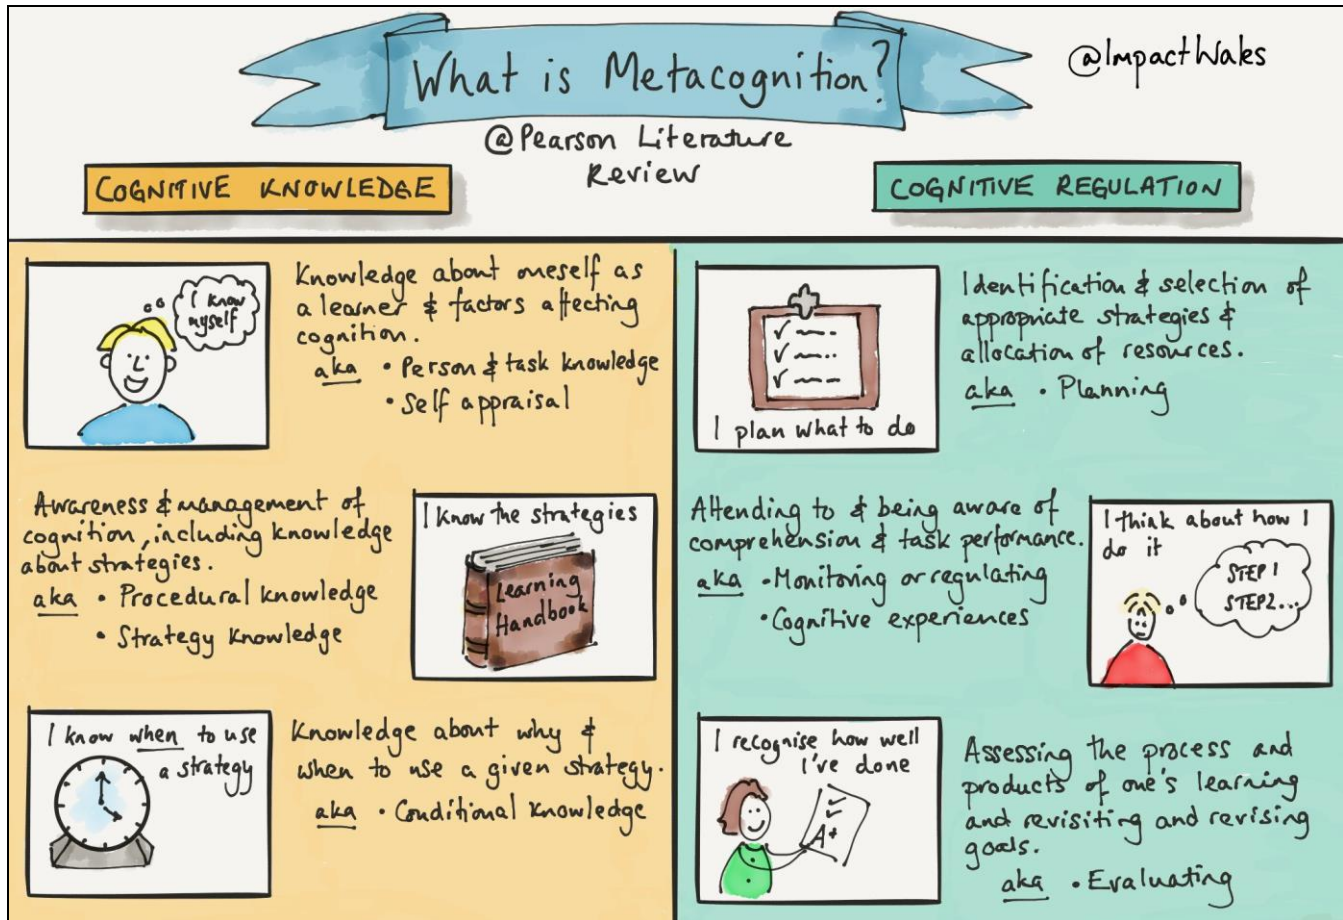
What is Metacognition?

@ImpactWales

@Pearson Literature Review

COGNITIVE KNOWLEDGE

COGNITIVE REGULATION

I know myself

Knowledge about oneself as a learner & factors affecting cognition.
aka • Person & task knowledge
• Self appraisal

Awareness & management of cognition, including knowledge about strategies.
aka • Procedural knowledge
• Strategy knowledge

I know the strategies

Learning Handbook

I know when to use a strategy

Knowledge about why & when to use a given strategy.
aka • Conditional knowledge

I plan what to do

Identification & selection of appropriate strategies & allocation of resources.
aka • Planning

Attending to & being aware of comprehension & task performance.
aka • Monitoring or regulating
• Cognitive experiences

I think about how I do it

STEP 1
STEP 2...

I recognise how well I've done

A+

Assessing the process and products of one's learning and revisiting and revising goals.
aka • Evaluating